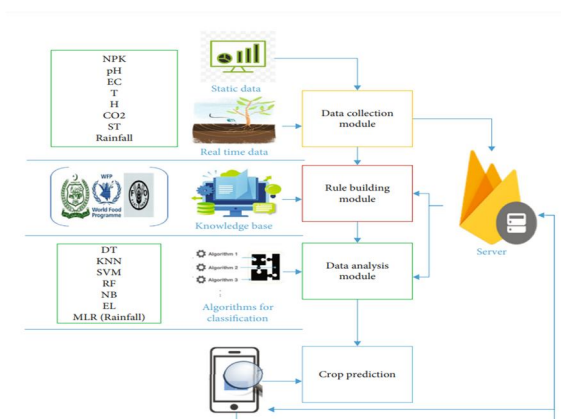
NPK
pH
EC
T
H
CO2
ST
Rainfall

Static data

Real time data

Data collection module

WFP
World Food Programme

Knowledge base

Rule building module

Server

DT
KNN
SVM
RF
NB
EL
MLR (Rainfall)

Algorithm 1
Algorithm 2
Algorithm 3
⋮

Algorithms for classification

Data analysis module

Crop prediction